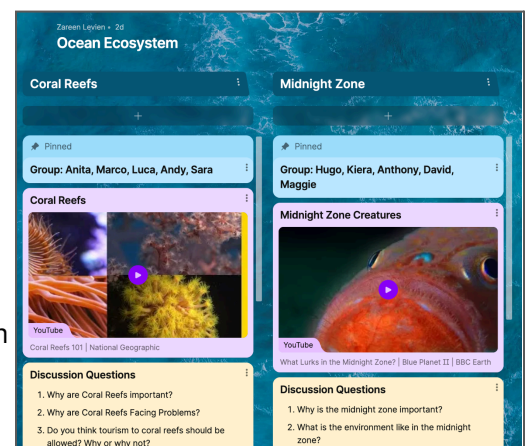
Zareen Leylen • 2d
Ocean Ecosystem

Coral Reefs

+

Pinned
Group: Anita, Marco, Luca, Andy, Sara

Coral Reefs

YouTube
Coral Reefs 101 | National Geographic

Discussion Questions
1. Why are Coral Reefs important?
2. Why are Coral Reefs Facing Problems?
3. Do you think tourism to coral reefs should be allowed? Why or why not?

Midnight Zone

+

Pinned
Group: Hugo, Kiera, Anthony, David, Maggie

Midnight Zone Creatures

YouTube
What Lurks in the Midnight Zone? | Blue Planet II | BBC Earth

Discussion Questions
1. Why is the midnight zone important?
2. What is the environment like in the midnight zone?